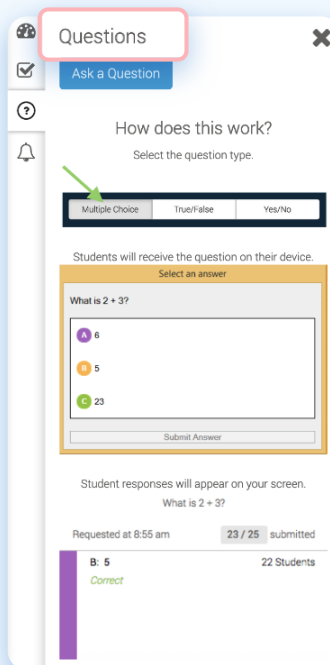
Questions

Ask a Question

How does this work?

Select the question type.

| Multiple Choice | True/False | Yes/No |
|---|---|---|

Students will receive the question on their device.

Select an answer

What is 2 + 3?

A 6

B 5

C 23

Submit Answer

Student responses will appear on your screen.

What is 2 + 3?

Requested at 8:55 am 23 / 25 submitted

B: 5 22 Students

Correct